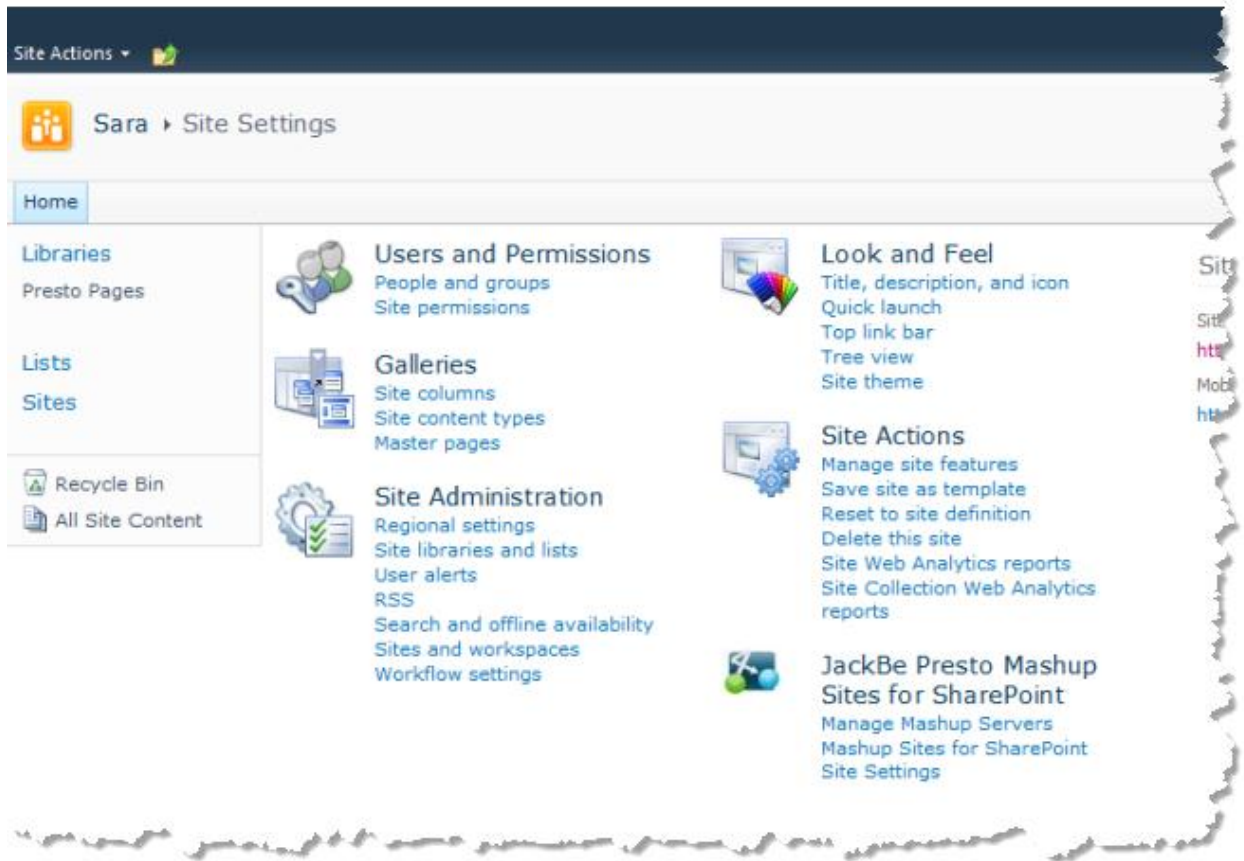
Site Actions ▾

Sara ▸ Site Settings

Home

Libraries
Presto Pages

Lists
Sites

Recycle Bin
All Site Content

Users and Permissions
People and groups
Site permissions

Galleries
Site columns
Site content types
Master pages

Site Administration
Regional settings
Site libraries and lists
User alerts
RSS
Search and offline availability
Sites and workspaces
Workflow settings

Look and Feel
Title, description, and icon
Quick launch
Top link bar
Tree view
Site theme

Site Actions
Manage site features
Save site as template
Reset to site definition
Delete this site
Site Web Analytics reports
Site Collection Web Analytics reports

JackBe Presto Mashup Sites for SharePoint
Manage Mashup Servers
Mashup Sites for SharePoint
Site Settings

Sit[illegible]
Sit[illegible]
htt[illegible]
Mob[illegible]
htt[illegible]